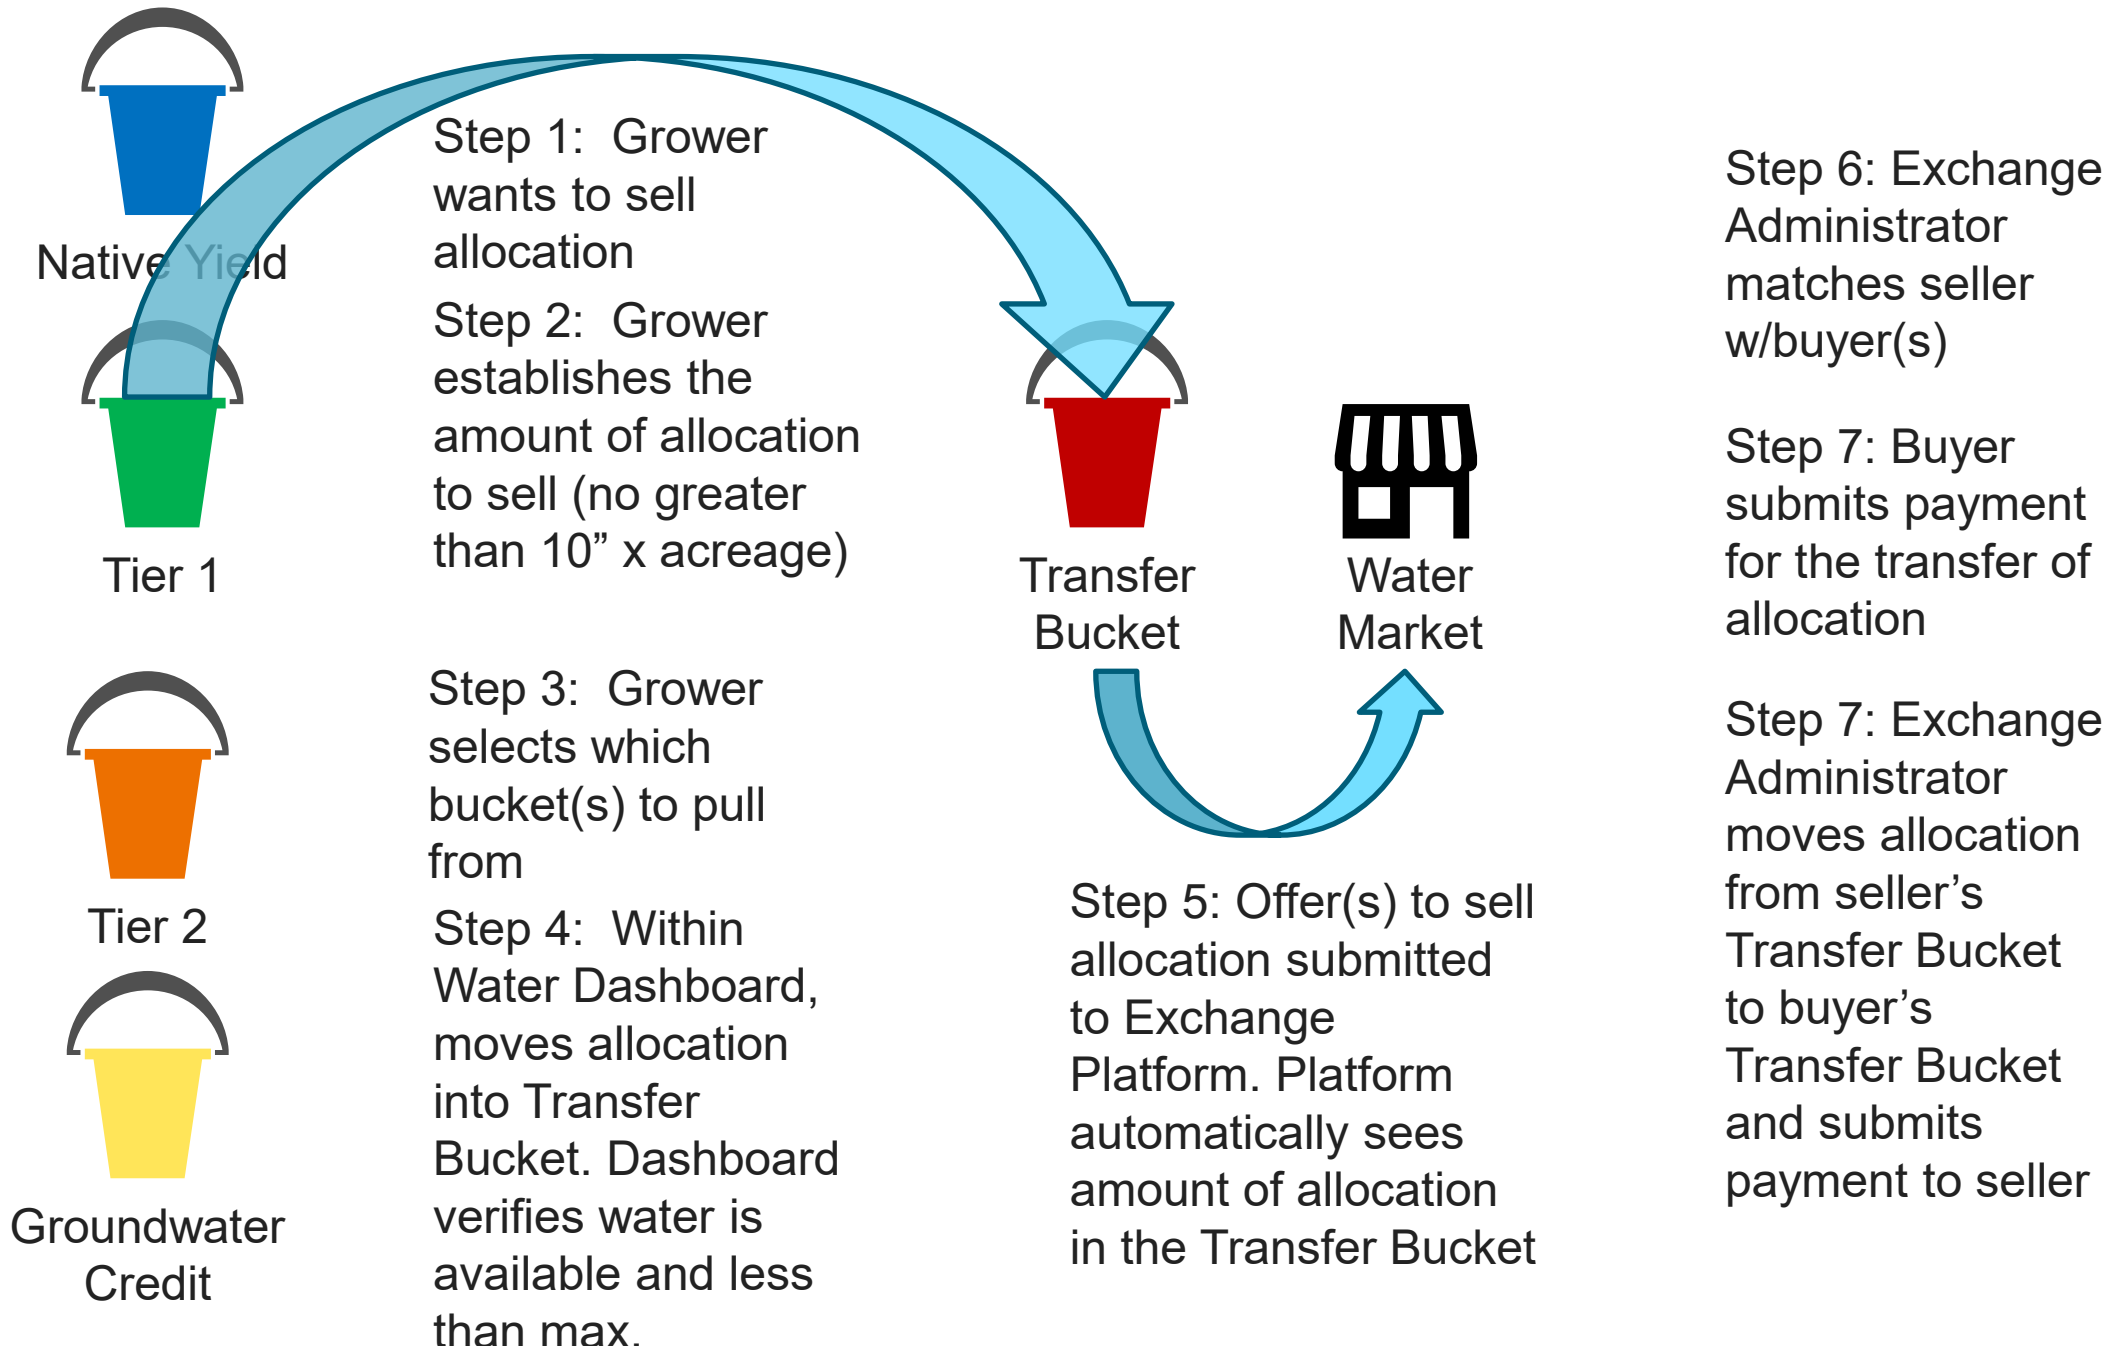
Native Yield

Tier 1

Tier 2

Groundwater Credit

Step 1: Grower wants to sell allocation

Step 2: Grower establishes the amount of allocation to sell (no greater than 10” x acreage)

Step 3: Grower selects which bucket(s) to pull from

Step 4: Within Water Dashboard, moves allocation into Transfer Bucket. Dashboard verifies water is available and less than max.

Transfer Bucket

Water Market

Step 5: Offer(s) to sell allocation submitted to Exchange Platform. Platform automatically sees amount of allocation in the Transfer Bucket

Step 6: Exchange Administrator matches seller w/buyer(s)

Step 7: Buyer submits payment for the transfer of allocation

Step 7: Exchange Administrator moves allocation from seller’s Transfer Bucket to buyer’s Transfer Bucket and submits payment to seller